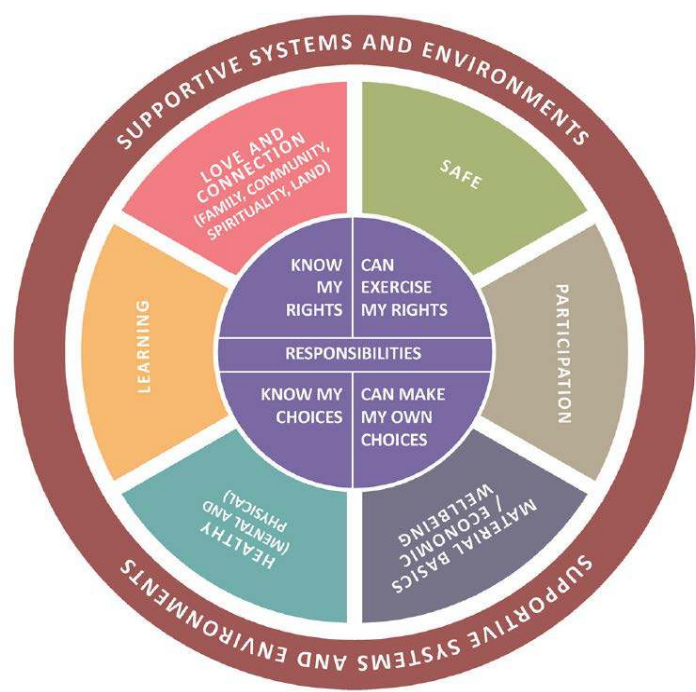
SUPPORTIVE SYSTEMS AND ENVIRONMENTS

LOVE AND CONNECTION (FAMILY, COMMUNITY, SPIRITUALITY, LAND)

SAFE

PARTICIPATION

MATERIAL BASICS / ECONOMIC WELLBEING

HEALTHY (MENTAL AND PHYSICAL)

LEARNING

KNOW MY RIGHTS

CAN EXERCISE MY RIGHTS

RESPONSIBILITIES

KNOW MY CHOICES

CAN MAKE MY OWN CHOICES

SUPPORTIVE SYSTEMS AND ENVIRONMENTS